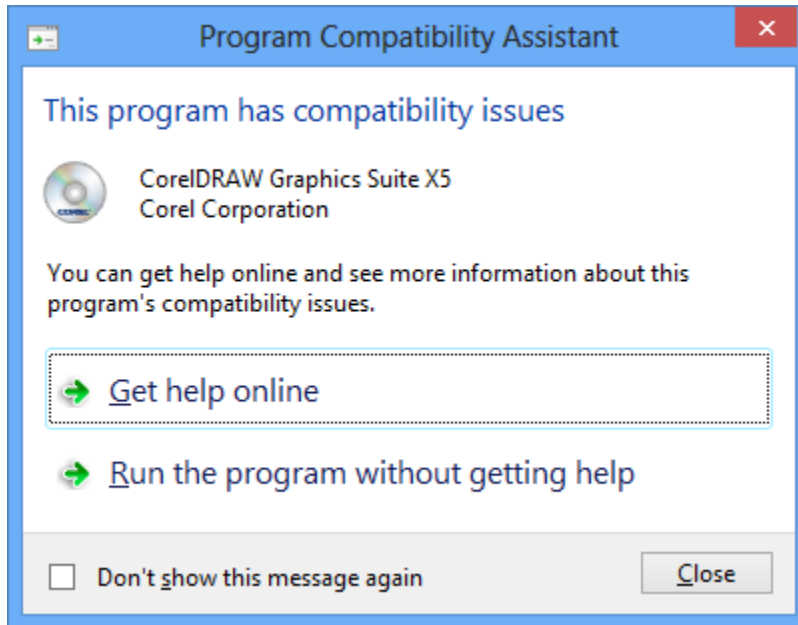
Program Compatibility Assistant

This program has compatibility issues

CorelDRAW Graphics Suite X5
Corel Corporation

You can get help online and see more information about this program's compatibility issues.

Get help online

Run the program without getting help

Don't show this message again

Close